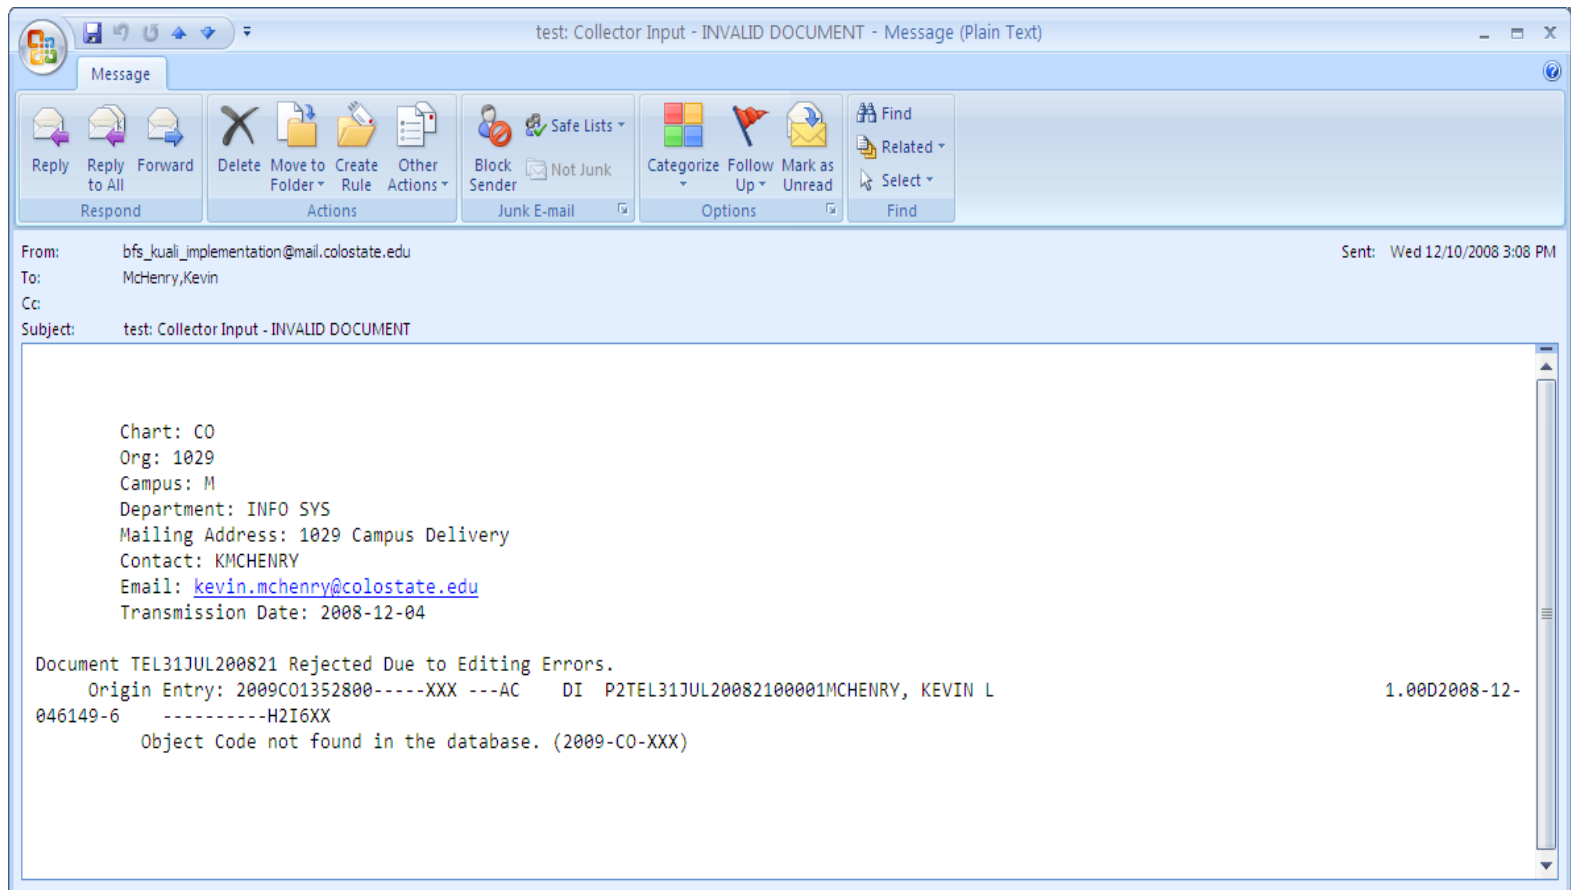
test: Collector Input - INVALID DOCUMENT - Message (Plain Text)

Message

Reply
Reply to All
Forward
Respond

Delete
Move to Folder
Create Rule
Other Actions
Actions

Block Sender
Safe Lists
Not Junk
Junk E-mail

Categorize
Follow Up
Mark as Unread
Options

Find
Related
Select
Find

From: bfs_kuali_implementation@mail.colostate.edu
Sent: Wed 12/10/2008 3:08 PM
To: McHenry,Kevin
Cc:
Subject: test: Collector Input - INVALID DOCUMENT

Chart: CO
Org: 1029
Campus: M
Department: INFO SYS
Mailing Address: 1029 Campus Delivery
Contact: KMCHENRY
Email: kevin.mchenry@colostate.edu
Transmission Date: 2008-12-04

Document TEL31JUL200821 Rejected Due to Editing Errors.
Origin Entry: 2009CO1352800-----XXX ---AC DI P2TEL31JUL20082100001MCHENRY, KEVIN L 1.00D2008-12-046149-6 ----------H2I6XX
Object Code not found in the database. (2009-CO-XXX)